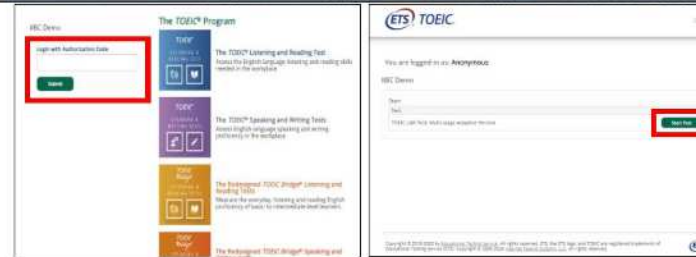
IIBC Demo

Login with Authorization Code

Submit

The TOEIC® Program

TOEIC LISTENING & READING

The TOEIC® Listening and Reading Test
Assess the English language listening and reading skills needed in the workplace

TOEIC SPEAKING & WRITING

The TOEIC® Speaking and Writing Tests
Assess English-language speaking and writing proficiency in the workplace

TOEIC Bridge LISTENING & READING

The Redesigned TOEIC Bridge® Listening and Reading Tests
Measure the everyday listening and reading English proficiency of basic to intermediate-level learners

TOEIC Bridge

The Redesigned TOEIC Bridge® Speaking and

ETS TOEIC.

You are logged in as: Anonymous

IIBC Demo

Start

Test

TOEIC L&R Test: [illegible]

Start Test

Copyright © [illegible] Educational Testing Service. All rights reserved. ETS, the ETS logo and TOEIC are registered trademarks of Educational Testing Service (ETS). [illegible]